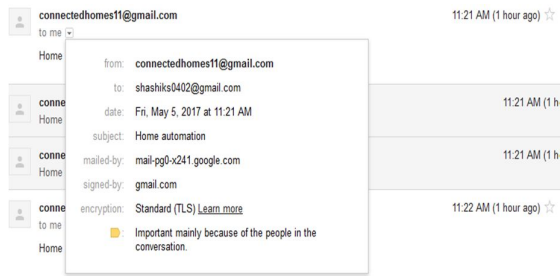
connectedhomes11@gmail.com
to me

11:21 AM (1 hour ago)

Home

from: connectedhomes11@gmail.com
to: shashiks0402@gmail.com
date: Fri, May 5, 2017 at 11:21 AM
subject: Home automation
mailed-by: mail-pg0-x241.google.com
signed-by: gmail.com
encryption: Standard (TLS) Learn more
Important mainly because of the people in the conversation.

conne
Home

11:21 AM (1 h

conne
Home

11:21 AM (1 h

conne
to me

11:22 AM (1 hour ago)

Home